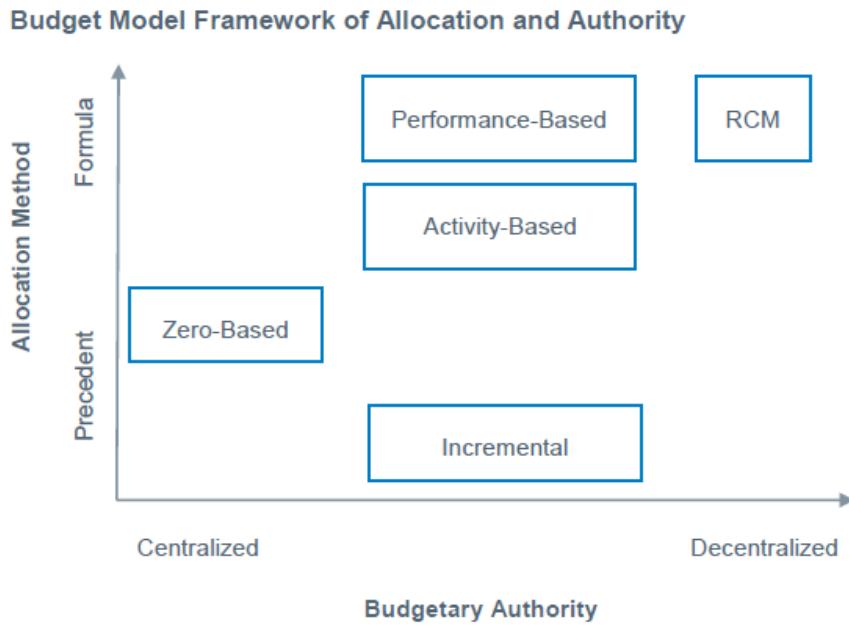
Budget Model Framework of Allocation and Authority

Allocation Method

Formula

Precedent

Performance-Based

RCM

Activity-Based

Zero-Based

Incremental

Centralized

Decentralized

Budgetary Authority